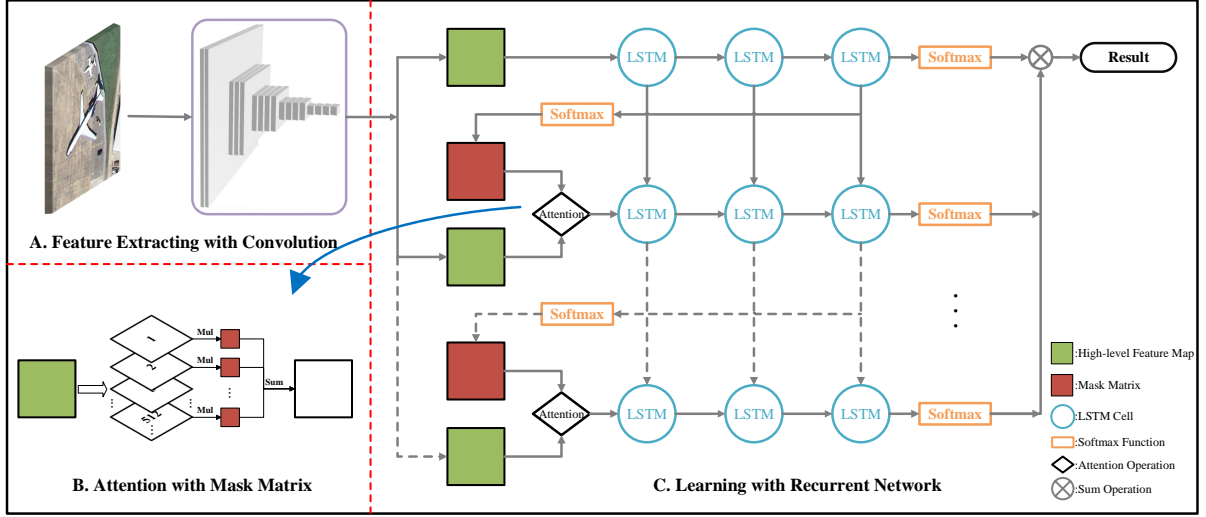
A. Feature Extracting with Convolution

Mul
Mul
Mul
1
2
Sum
B. Attention with Mask Matrix

LSTM
LSTM
LSTM
Softmax
Result
Softmax
Attention
LSTM
LSTM
LSTM
Softmax
Softmax
Attention
LSTM
LSTM
LSTM
Softmax
C. Learning with Recurrent Network

:High-level Feature Map
:Mask Matrix
:LSTM Cell
:Softmax Function
:Attention Operation
:Sum Operation